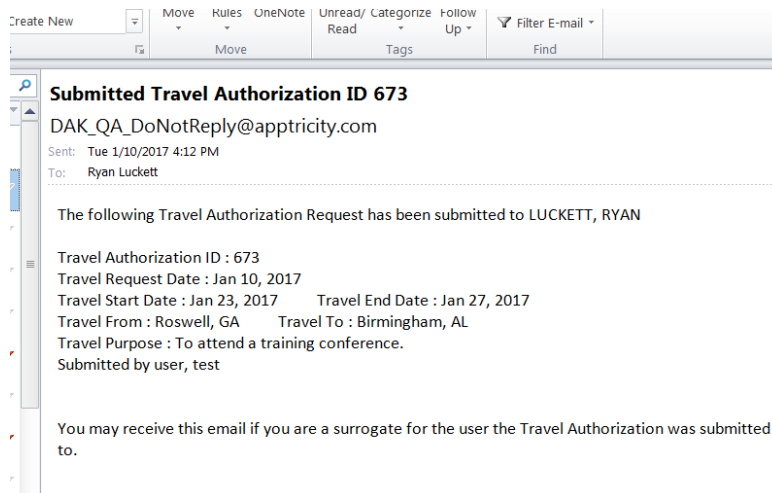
Create New

Move Rules OneNote
Move

Unread/ Read Categorize Follow Up
Tags

Filter E-mail
Find

Submitted Travel Authorization ID 673

DAK_QA_DoNotReply@apptricity.com

Sent: Tue 1/10/2017 4:12 PM
To: Ryan Luckett

The following Travel Authorization Request has been submitted to LUCKETT, RYAN

Travel Authorization ID : 673
Travel Request Date : Jan 10, 2017
Travel Start Date : Jan 23, 2017 Travel End Date : Jan 27, 2017
Travel From : Roswell, GA Travel To : Birmingham, AL
Travel Purpose : To attend a training conference.
Submitted by user, test

You may receive this email if you are a surrogate for the user the Travel Authorization was submitted to.